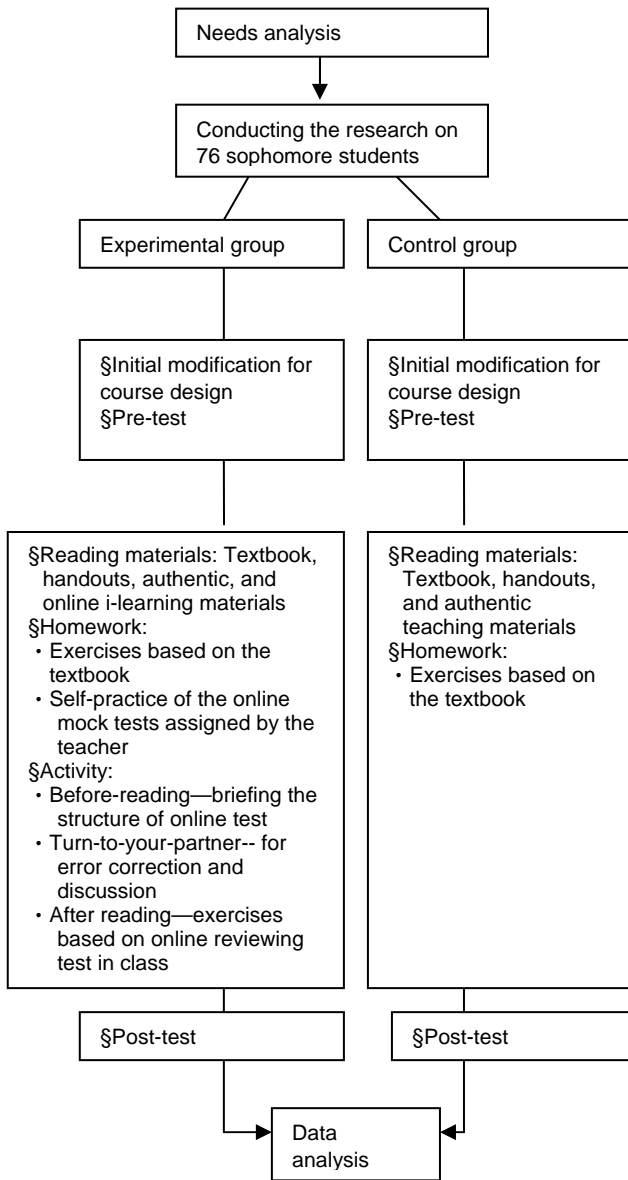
Needs analysis

Conducting the research on 76 sophomore students

Experimental group

Control group

§Initial modification for course design
§Pre-test

§Initial modification for course design
§Pre-test

§Reading materials: Textbook, handouts, authentic, and online i-learning materials
§Homework:
・Exercises based on the textbook
・Self-practice of the online mock tests assigned by the teacher
§Activity:
・Before-reading—briefing the structure of online test
・Turn-to-your-partner-- for error correction and discussion
・After reading—exercises based on online reviewing test in class

§Reading materials: Textbook, handouts, and authentic teaching materials
§Homework:
・Exercises based on the textbook

§Post-test

§Post-test

Data analysis